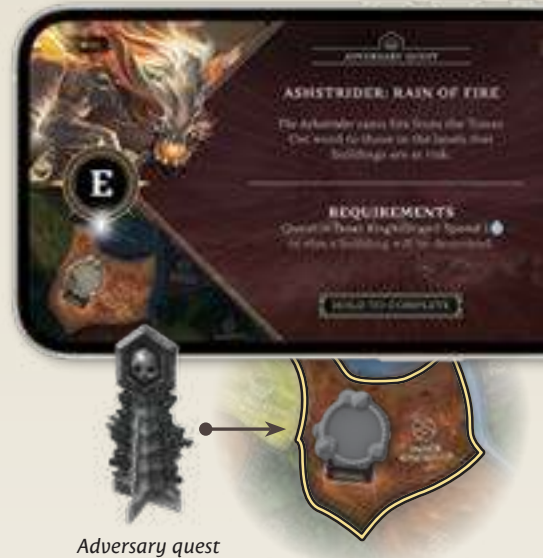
ADVERSARY QUEST

ASHSTRIDER: RAIN OF FIRE

The Ashstrider rains fire from the Tower. One word to those in the lands: their buildings are at risk.

REQUIREMENTS

Quest in Tower Knight/Sage/I Spend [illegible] or else a building will be destroyed.

E

HOLD TO COMPLETE

Adversary quest